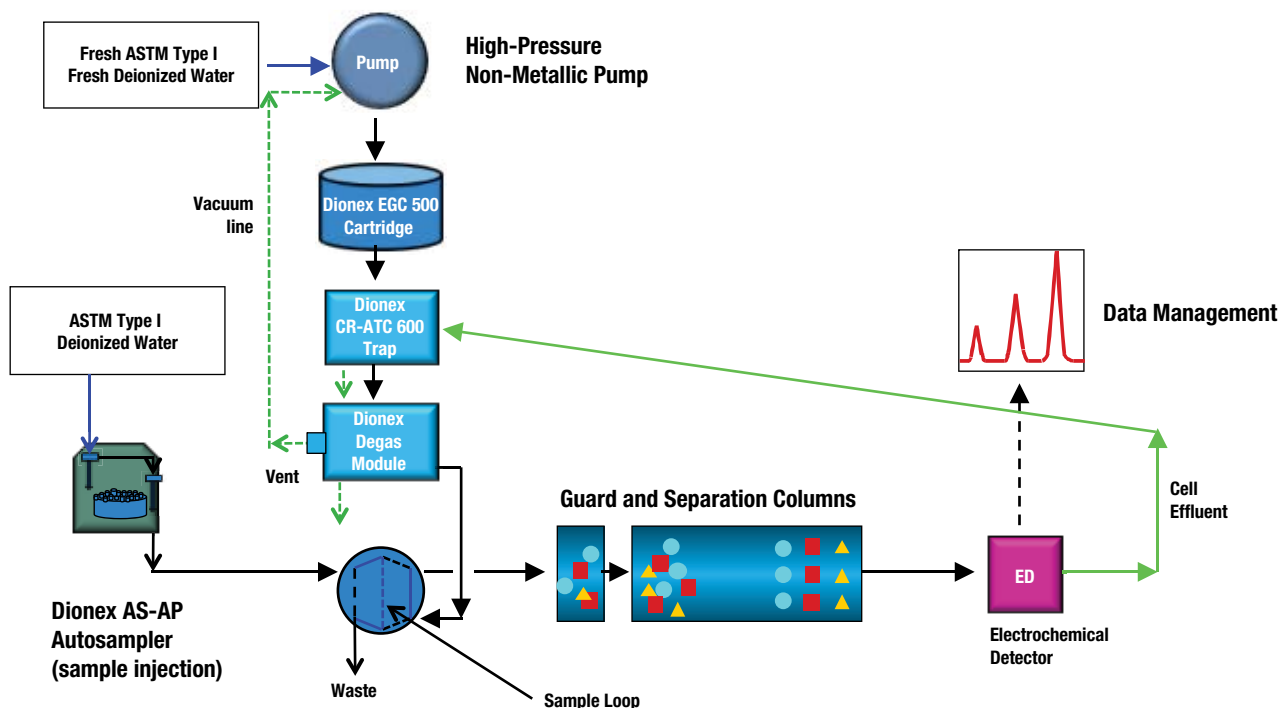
Fresh ASTM Type I Fresh Deionized Water

Pump

High-Pressure Non-Metallic Pump

Vacuum line

Dionex EGC 500 Cartridge

Dionex CR-ATC 600 Trap

Data Management

ASTM Type I Deionized Water

Dionex Degas Module

Vent

Guard and Separation Columns

Cell Effluent

Dionex AS-AP Autosampler (sample injection)

ED

Electrochemical Detector

Waste

Sample Loop